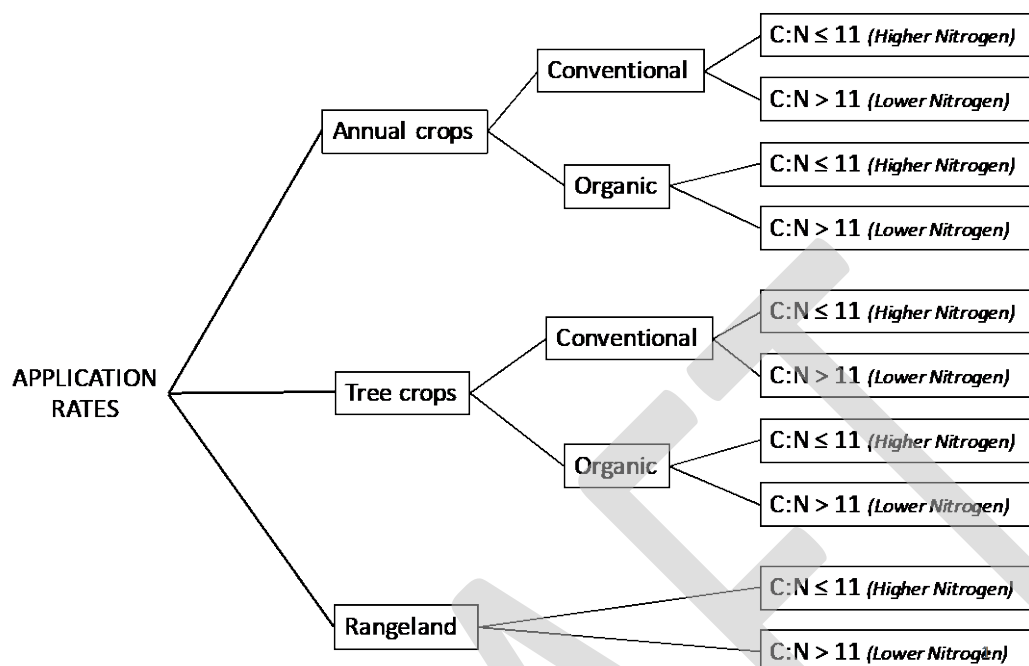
APPLICATION RATES

Annual crops

Conventional

C:N $\leq$ 11 (Higher Nitrogen)

C:N > 11 (Lower Nitrogen)

Organic

C:N $\leq$ 11 (Higher Nitrogen)

C:N > 11 (Lower Nitrogen)

Tree crops

Conventional

C:N $\leq$ 11 (Higher Nitrogen)

C:N > 11 (Lower Nitrogen)

Organic

C:N $\leq$ 11 (Higher Nitrogen)

C:N > 11 (Lower Nitrogen)

Rangeland

C:N $\leq$ 11 (Higher Nitrogen)

C:N > 11 (Lower Nitrogen)